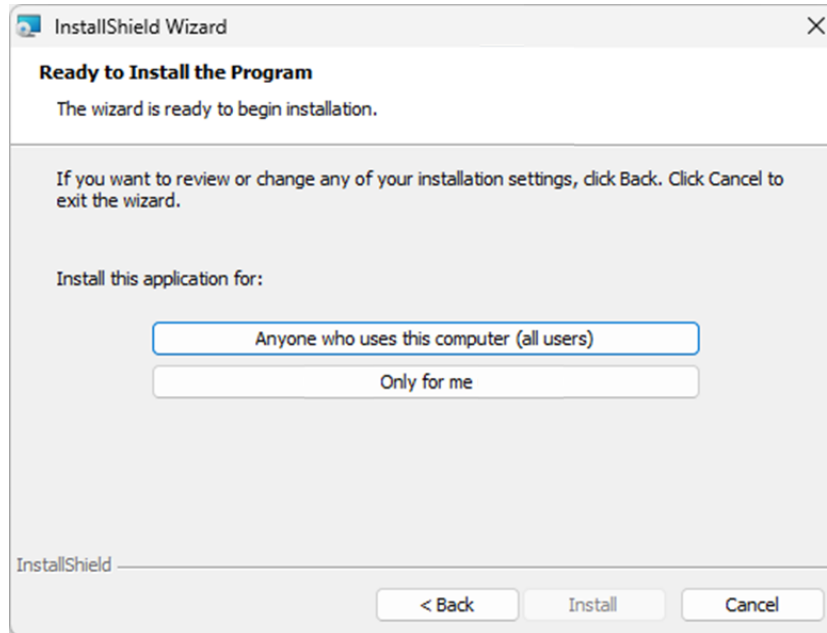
InstallShield Wizard

×

Ready to Install the Program

The wizard is ready to begin installation.

If you want to review or change any of your installation settings, click Back. Click Cancel to exit the wizard.

Install this application for:

Anyone who uses this computer (all users)

Only for me

InstallShield

< Back

Install

Cancel